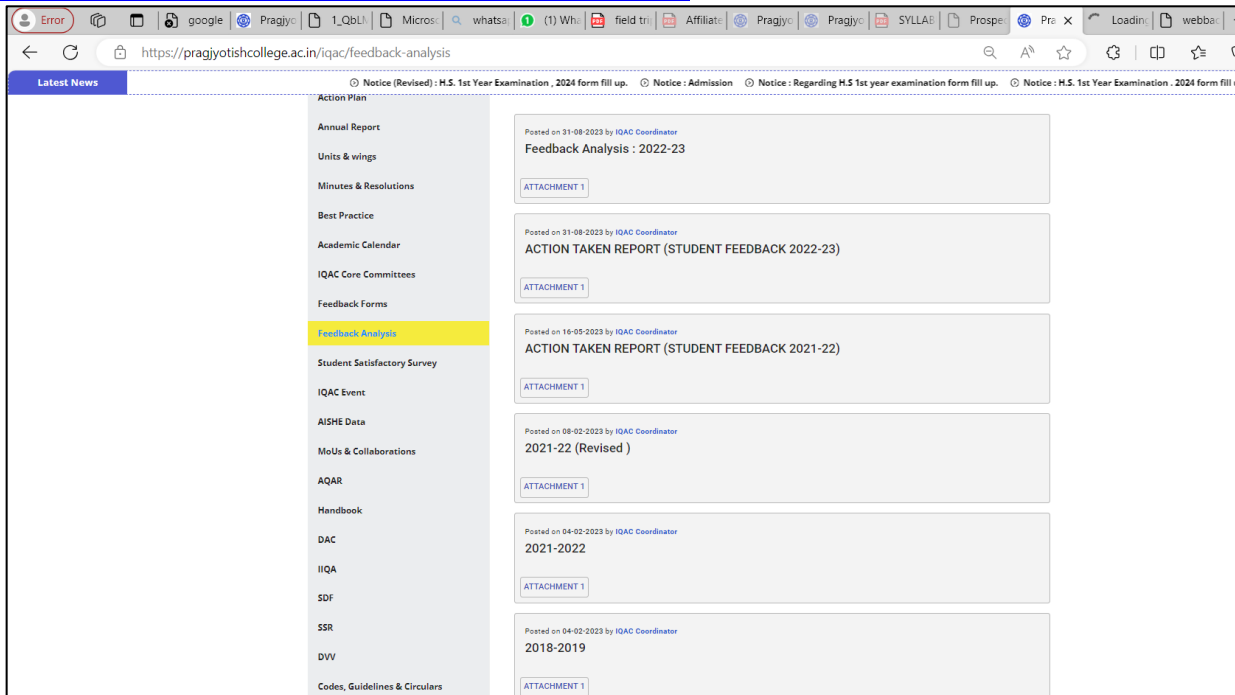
Error | google | Pragjyo | 1_QbLN | Microso | whatsa | (1) Wha | field tri | Affiliate | Pragjyo | Pragjyo | SYLLAB | Prospe | Pra | Loading | webbac

https://pragjyotishcollege.ac.in/iqac/feedback-analysis

Latest News

Notice (Revised) : H.S. 1st Year Examination , 2024 form fill up. Notice : Admission Notice : Regarding H.S 1st year examination form fill up. Notice : H.S. 1st Year Examination . 2024 form fill

Action Plan
Annual Report
Units & wings
Minutes & Resolutions
Best Practice
Academic Calendar
IQAC Core Committees
Feedback Forms
Feedback Analysis
Student Satisfactory Survey
IQAC Event
AISHE Data
MoUs & Collaborations
AQAR
Handbook
DAC
IIQA
SDF
SSR
DVV
Codes, Guidelines & Circulars

Posted on 31-08-2023 by IQAC Coordinator
Feedback Analysis : 2022-23
ATTACHMENT 1

Posted on 31-08-2023 by IQAC Coordinator
ACTION TAKEN REPORT (STUDENT FEEDBACK 2022-23)
ATTACHMENT 1

Posted on 16-05-2023 by IQAC Coordinator
ACTION TAKEN REPORT (STUDENT FEEDBACK 2021-22)
ATTACHMENT 1

Posted on 08-02-2023 by IQAC Coordinator
2021-22 (Revised )
ATTACHMENT 1

Posted on 04-02-2023 by IQAC Coordinator
2021-2022
ATTACHMENT 1

Posted on 04-02-2023 by IQAC Coordinator
2018-2019
ATTACHMENT 1